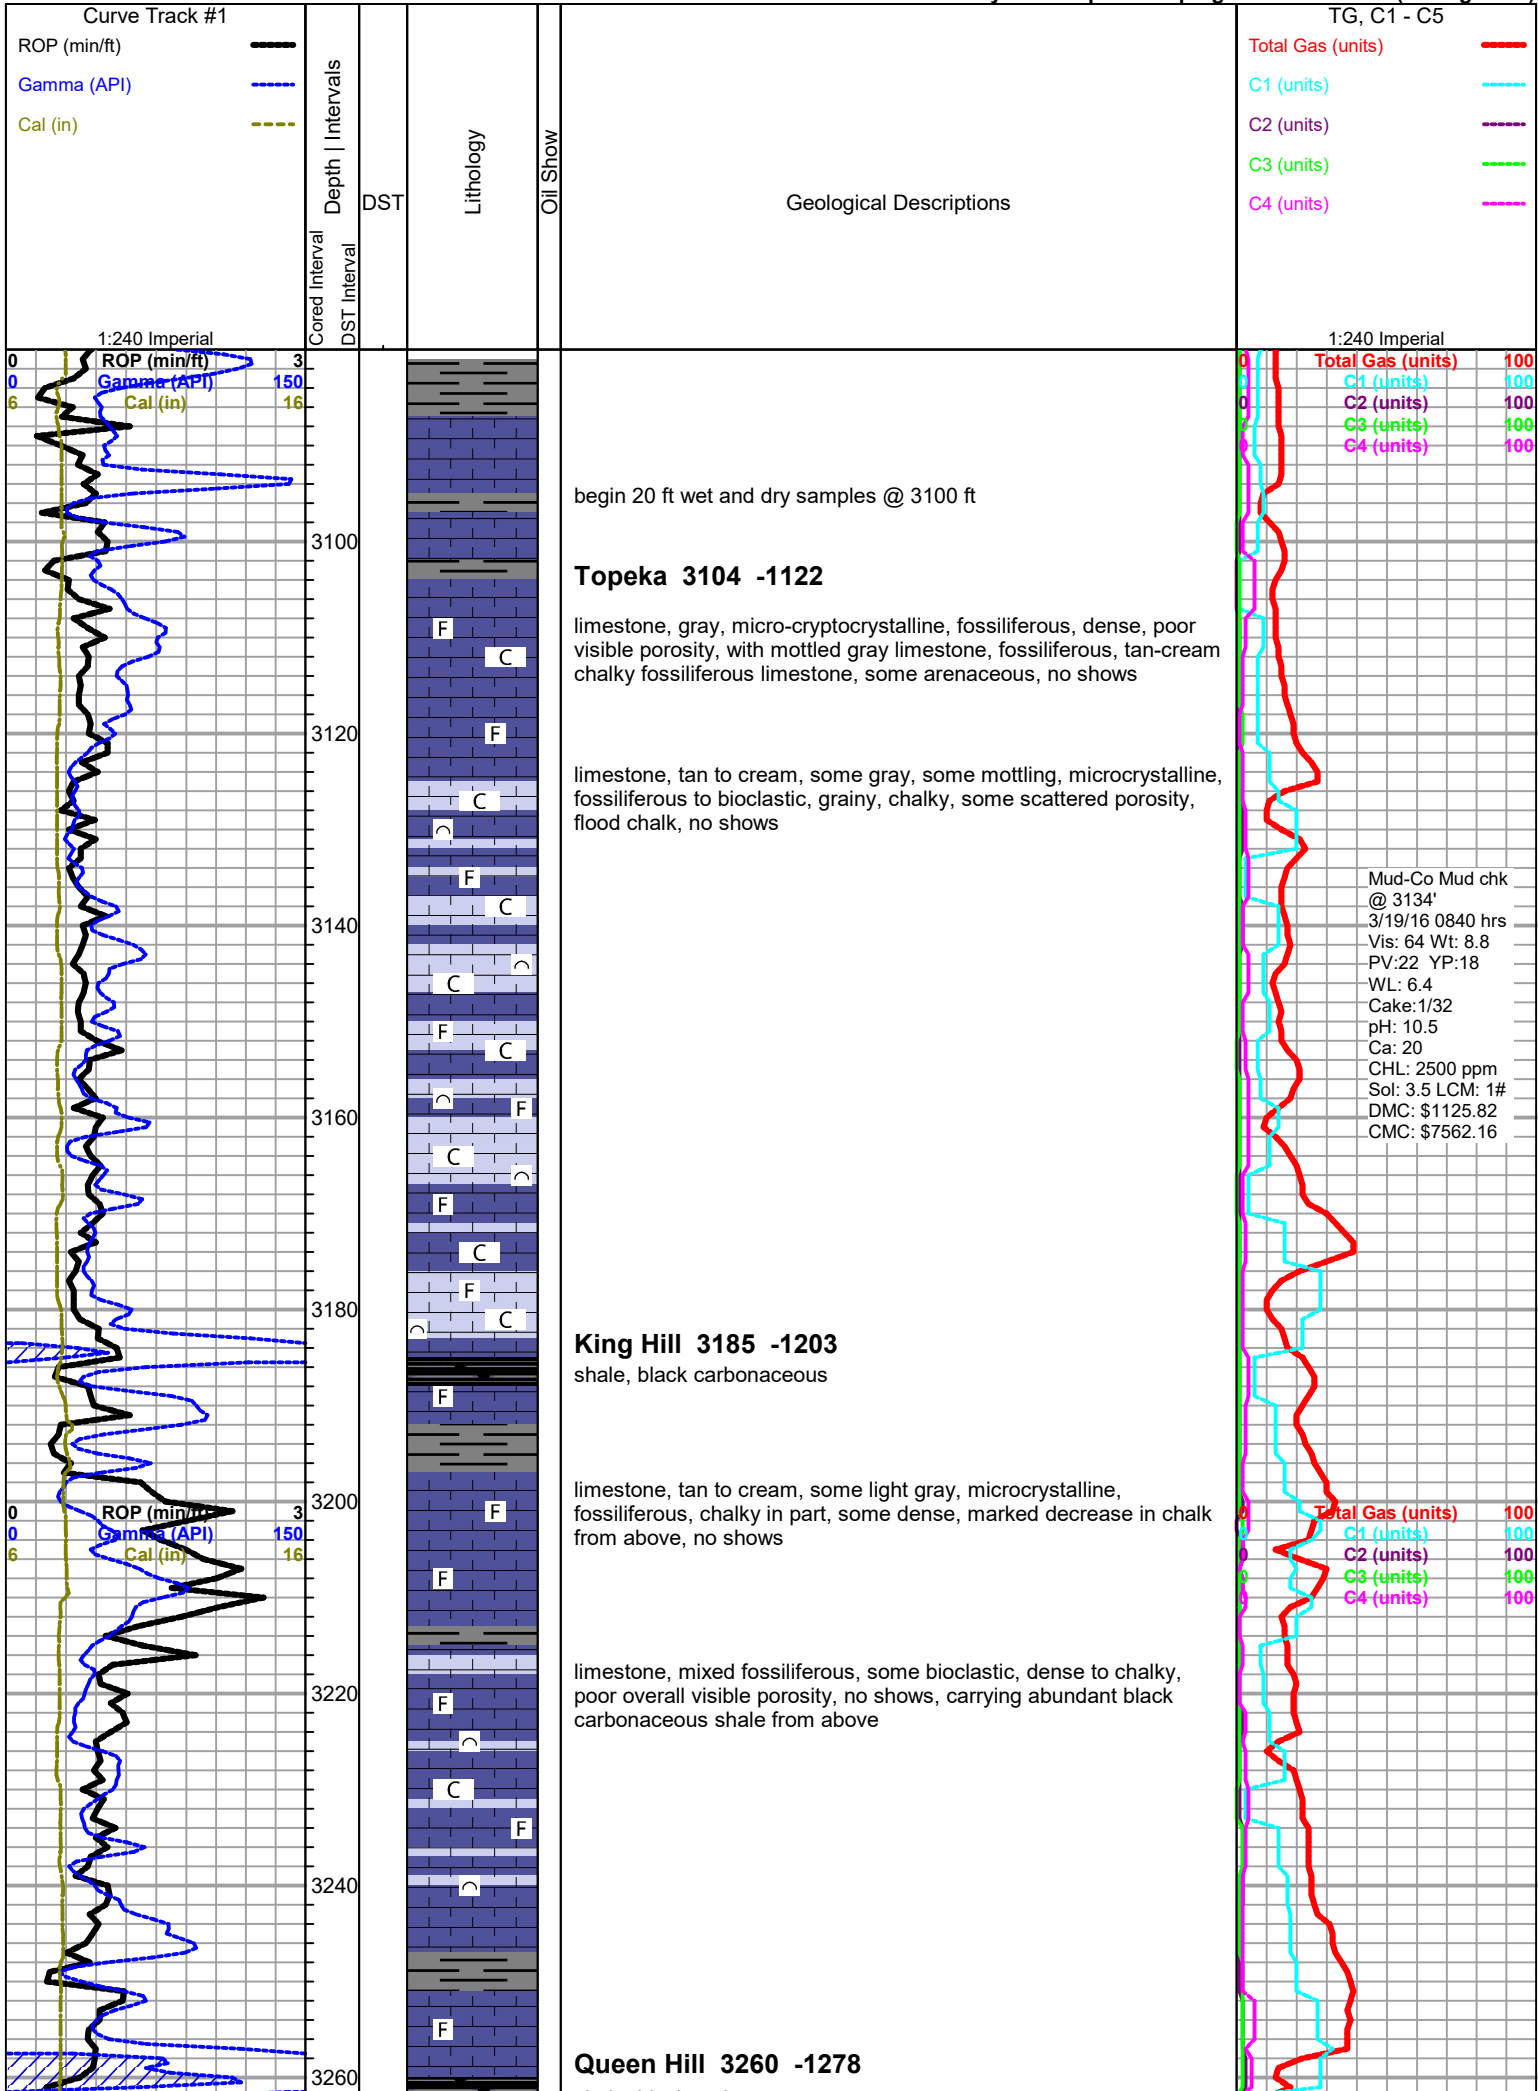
Curve Track #1

ROP (min/ft)

Gamma (API)

Cal (in)

1:240 Imperial

Depth | Intervals

Cored Interval

DST Interval

DST

Lithology

Oil Show

Geological Descriptions

TG, C1 - C5

Total Gas (units)

C1 (units)

C2 (units)

C3 (units)

C4 (units)

1:240 Imperial

0 ROP (min/ft) 3
0 Gamma (API) 150
6 Cal (in) 16

0 Total Gas (units) 100
0 C1 (units) 100
0 C2 (units) 100
0 C3 (units) 100
0 C4 (units) 100

begin 20 ft wet and dry samples @ 3100 ft

3100

**Topeka 3104 -1122**

limestone, gray, micro-cryptocrystalline, fossiliferous, dense, poor visible porosity, with mottled gray limestone, fossiliferous, tan-cream chalky fossiliferous limestone, some arenaceous, no shows

F C F

3120

limestone, tan to cream, some gray, some mottling, microcrystalline, fossiliferous to bioclastic, grainy, chalky, some scattered porosity, flood chalk, no shows

C F C C F C F C C F C F C

Mud-Co Mud chk @ 3134'
3/19/16 0840 hrs
Vis: 64 Wt: 8.8
PV:22 YP:18
WL: 6.4
Cake:1/32
pH: 10.5
Ca: 20
CHL: 2500 ppm
Sol: 3.5 LCM: 1#
DMC: $1125.82
CMC: $7562.16

3140

3160

3180

**King Hill 3185 -1203**

shale, black carbonaceous

F

limestone, tan to cream, some light gray, microcrystalline, fossiliferous, chalky in part, some dense, marked decrease in chalk from above, no shows

3200

0 ROP (min/ft) 3
0 Gamma (API) 150
6 Cal (in) 16

0 Total Gas (units) 100
0 C1 (units) 100
0 C2 (units) 100
0 C3 (units) 100
0 C4 (units) 100

F F

limestone, mixed fossiliferous, some bioclastic, dense to chalky, poor overall visible porosity, no shows, carrying abundant black carbonaceous shale from above

3220

F C F

3240

F

**Queen Hill 3260 -1278**

3260